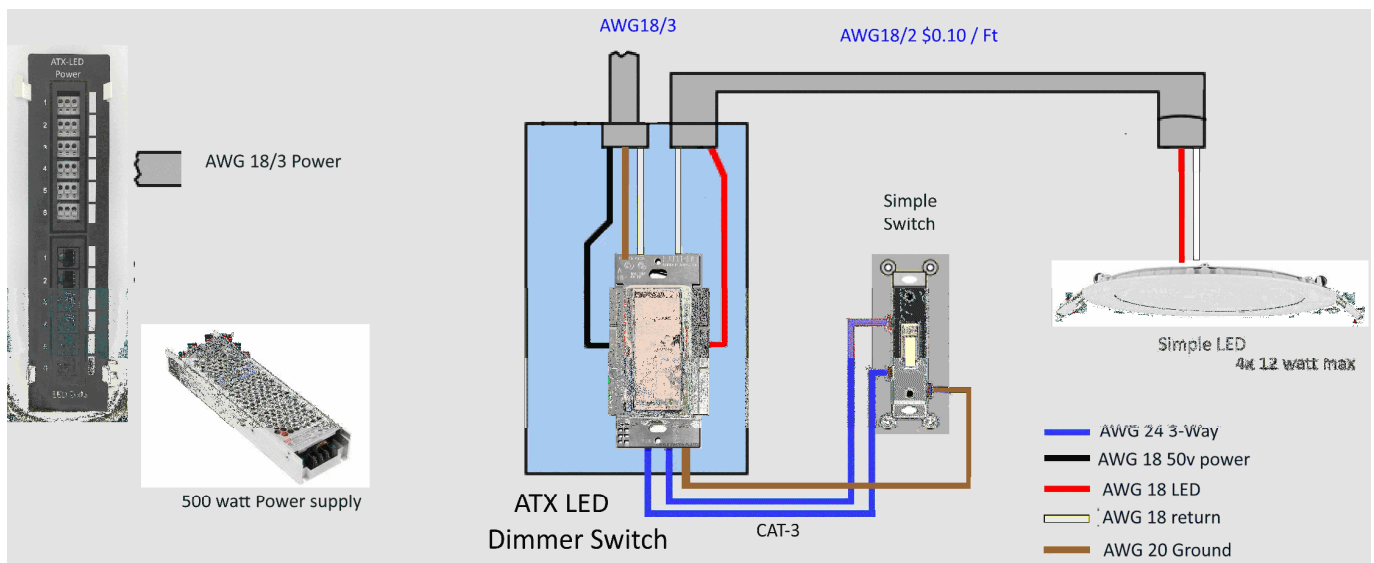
ATX-LED Power

1
2
3
4
5
6

1
2
3
4
5
6

LED Data

AWG 18/3 Power

500 watt Power supply

AWG18/3

AWG18/2 $0.10 / Ft

Simple Switch

Simple LED
4x 12 watt max

ATX LED
Dimmer Switch

CAT-3

AWG 24 3-Way
AWG 18 50v power
AWG 18 LED
AWG 18 return
AWG 20 Ground